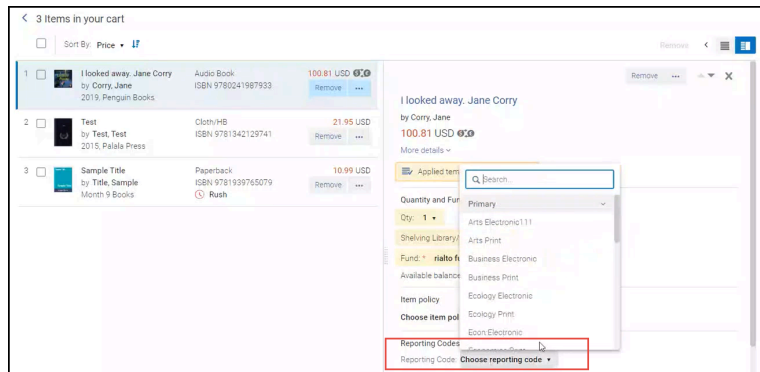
< 3 Items in your cart

Sort By: Price ▾

Remove

| | | | |
|---|---|---|---|
| 1 | I looked away. Jane Corry by Corry, Jane 2019, Penguin Books | Audio Book ISBN 9780241987933 | 100.81 USD Remove ··· |
| 2 | Test by Test, Test 2015, Palala Press | Cloth/HB ISBN 9781342129741 | 21.95 USD Remove ··· |
| 3 | Sample Title by Title, Sample Month 9 Books | Paperback ISBN 9781939765079 Rush | 10.99 USD Remove ··· |

Remove ···

I looked away. Jane Corry
by Corry, Jane
100.81 USD
More details

Applied tem

Quantity and Fun
Qty: 1 ▾
Shelving Library/
Fund: * rialto fu
Available balance

Item policy
Choose item pol

Reporting Codes
Reporting Code: Choose reporting code ▾

Search...
Primary
Arts Electronic111
Arts Print
Business Electronic
Business Print
Ecology Electronic
Ecology Print
Econ Electronic
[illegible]